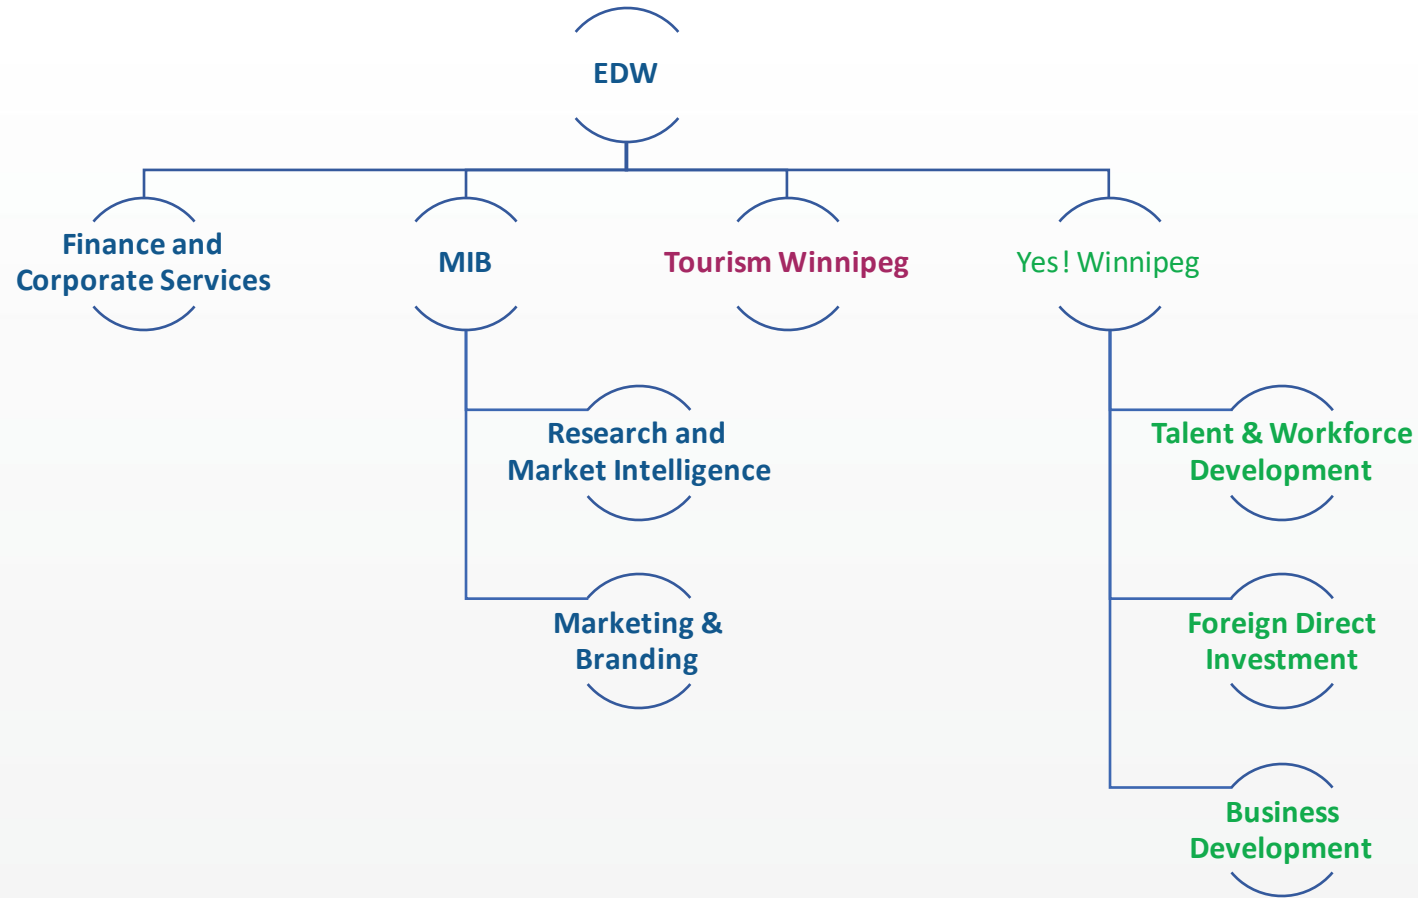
EDW

Finance and Corporate Services

MIB

Tourism Winnipeg

Yes! Winnipeg

Research and Market Intelligence

Marketing & Branding

Talent & Workforce Development

Foreign Direct Investment

Business Development